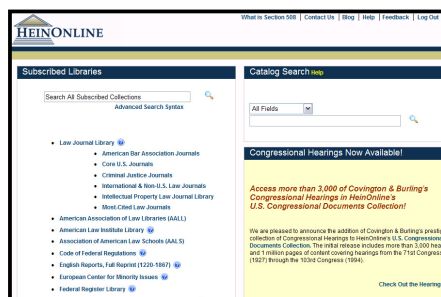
HEINONLINE

What is Section 508 | Contact Us | Blog | Help | Feedback | Log Out

Subscribed Libraries

Search All Subscribed Collections

Advanced Search Syntax

- Law Journal Library
  - American Bar Association Journals
  - Core U.S. Journals
  - Criminal Justice Journals
  - International & Non-U.S. Law Journals
  - Intellectual Property Law Journal Library
  - Most-Cited Law Journals
- American Association of Law Libraries (AALL)
- American Law Institute Library
- Association of American Law Schools (AALS)
- Code of Federal Regulations
- English Reports, Full Reprint (1220-1867)
- European Center for Minority Issues
- Federal Register Library

Catalog Search Help

All Fields

Congressional Hearings Now Available!

Access more than 3,000 of Covington & Burling's Congressional Hearings in HeinOnline's U.S. Congressional Documents Collection!

We are pleased to announce the addition of Covington & Burling's presti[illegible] collection of Congressional Hearings to HeinOnline's U.S. Congressiona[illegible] Documents Collection. The initial release includes more than 3,000 hea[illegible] and 1 million pages of content covering hearings from the 71st Congres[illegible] (1927) through the 103rd Congress (1994).

Check Out the Hearing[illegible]